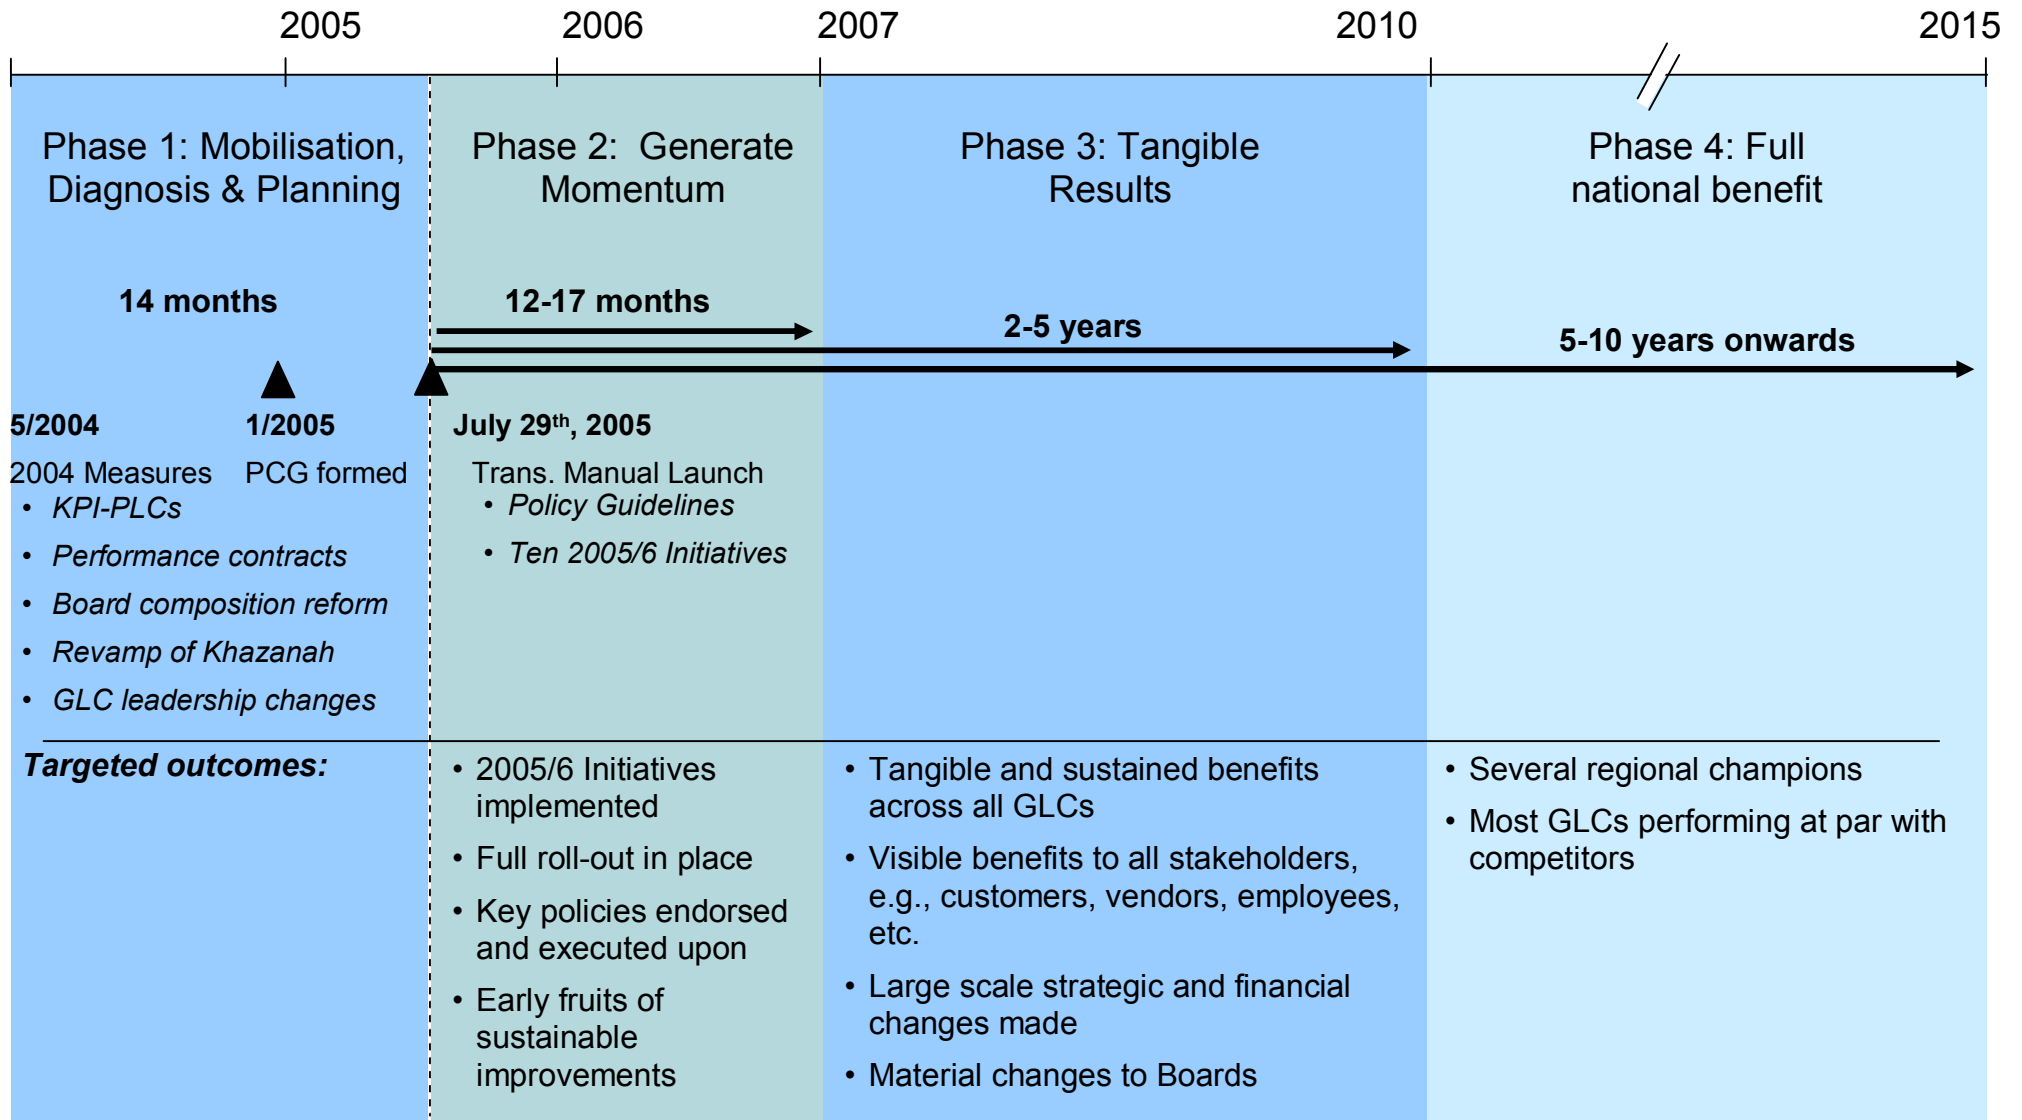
2005 2006 2007 2010 2015

Phase 1: Mobilisation, Diagnosis & Planning

Phase 2: Generate Momentum

Phase 3: Tangible Results

Phase 4: Full national benefit

14 months

12-17 months

2-5 years

5-10 years onwards

5/2004
2004 Measures
• KPI-PLCs
• Performance contracts
• Board composition reform
• Revamp of Khazanah
• GLC leadership changes

1/2005
PCG formed

July 29$^{th}$, 2005
Trans. Manual Launch
• Policy Guidelines
• Ten 2005/6 Initiatives

Targeted outcomes:

• 2005/6 Initiatives implemented
• Full roll-out in place
• Key policies endorsed and executed upon
• Early fruits of sustainable improvements

• Tangible and sustained benefits across all GLCs
• Visible benefits to all stakeholders, e.g., customers, vendors, employees, etc.
• Large scale strategic and financial changes made
• Material changes to Boards

• Several regional champions
• Most GLCs performing at par with competitors